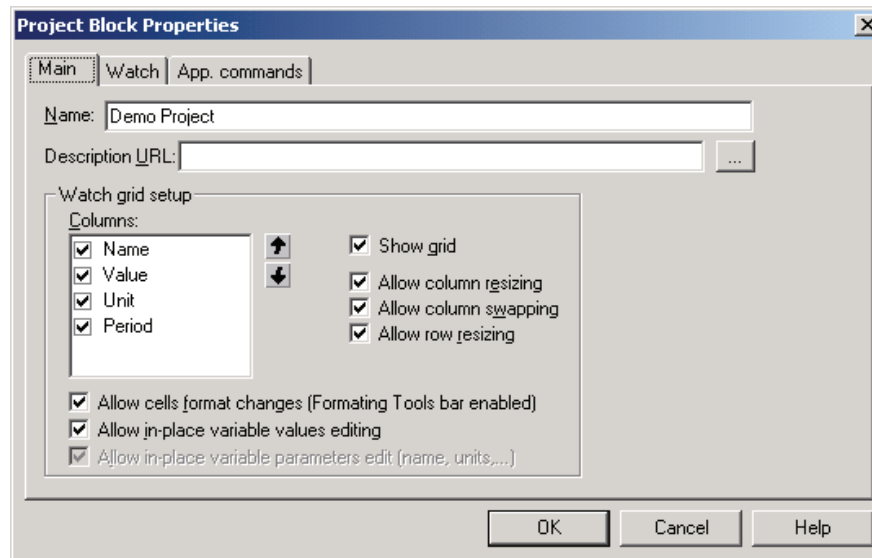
Project Block Properties

Main | Watch | App. commands

Name: Demo Project

Description URL: ...

Watch grid setup

Columns:

☑ Name
☑ Value
☑ Unit
☑ Period

☑ Show grid

☑ Allow column resizing
☑ Allow column swapping
☑ Allow row resizing

☑ Allow cells format changes (Formating Tools bar enabled)
☑ Allow in-place variable values editing
☑ Allow in-place variable parameters edit (name, units,...)

OK | Cancel | Help